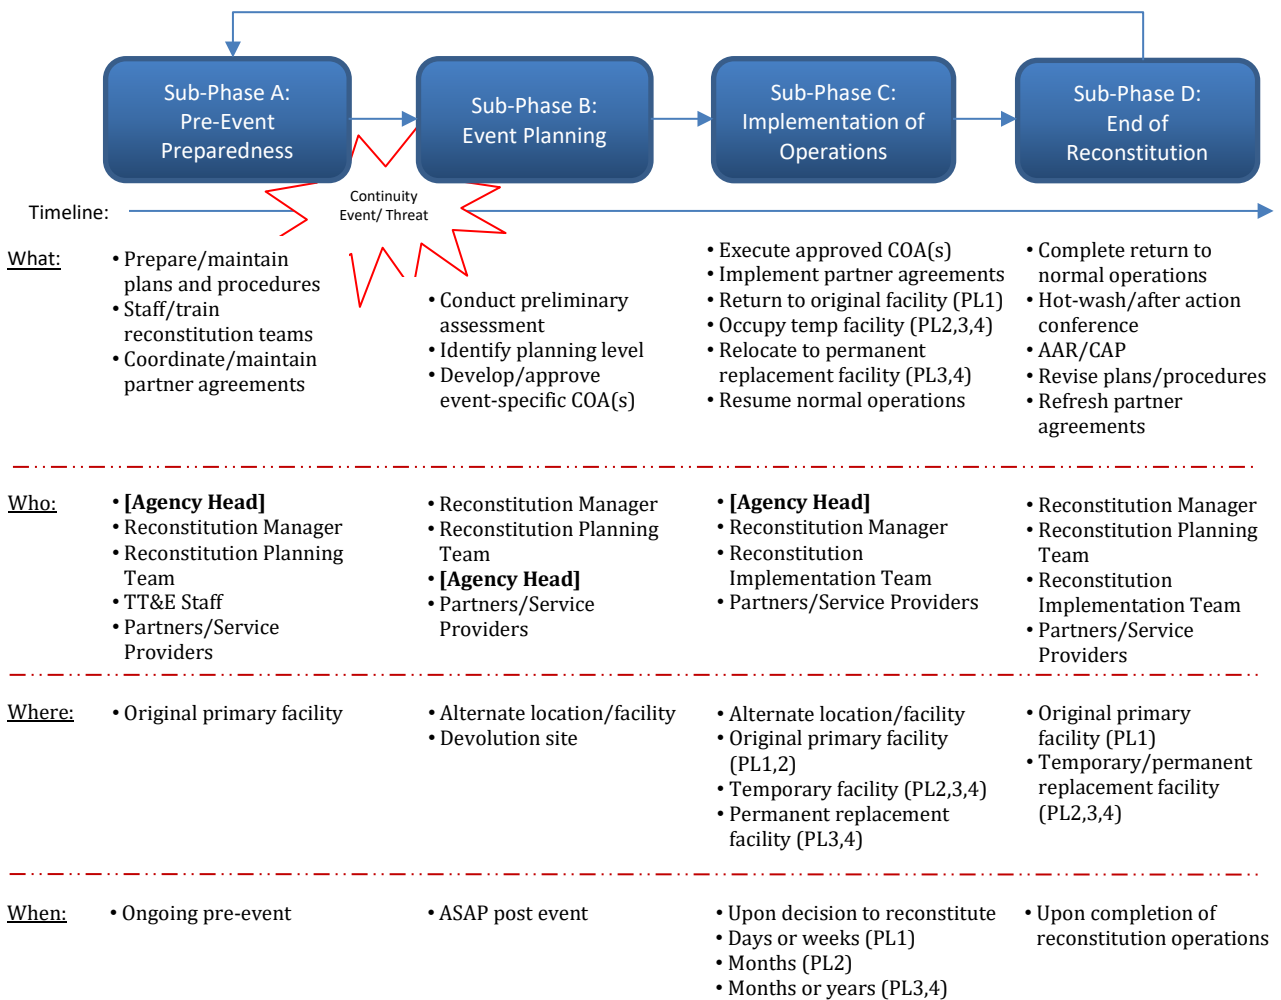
Sub-Phase A: Pre-Event Preparedness

Sub-Phase B: Event Planning

Sub-Phase C: Implementation of Operations

Sub-Phase D: End of Reconstitution

Continuity Event/ Threat

Timeline:

What:
• Prepare/maintain plans and procedures
• Staff/train reconstitution teams
• Coordinate/maintain partner agreements

• Conduct preliminary assessment
• Identify planning level
• Develop/approve event-specific COA(s)

• Execute approved COA(s)
• Implement partner agreements
• Return to original facility (PL1)
• Occupy temp facility (PL2,3,4)
• Relocate to permanent replacement facility (PL3,4)
• Resume normal operations

• Complete return to normal operations
• Hot-wash/after action conference
• AAR/CAP
• Revise plans/procedures
• Refresh partner agreements

Who:
• **[Agency Head]**
• Reconstitution Manager
• Reconstitution Planning Team
• TT&E Staff
• Partners/Service Providers

• Reconstitution Manager
• Reconstitution Planning Team
• **[Agency Head]**
• Partners/Service Providers

• **[Agency Head]**
• Reconstitution Manager
• Reconstitution Implementation Team
• Partners/Service Providers

• Reconstitution Manager
• Reconstitution Planning Team
• Reconstitution Implementation Team
• Partners/Service Providers

Where:
• Original primary facility

• Alternate location/facility
• Devolution site

• Alternate location/facility
• Original primary facility (PL1,2)
• Temporary facility (PL2,3,4)
• Permanent replacement facility (PL3,4)

• Original primary facility (PL1)
• Temporary/permanent replacement facility (PL2,3,4)

When:
• Ongoing pre-event

• ASAP post event

• Upon decision to reconstitute
• Days or weeks (PL1)
• Months (PL2)
• Months or years (PL3,4)

• Upon completion of reconstitution operations